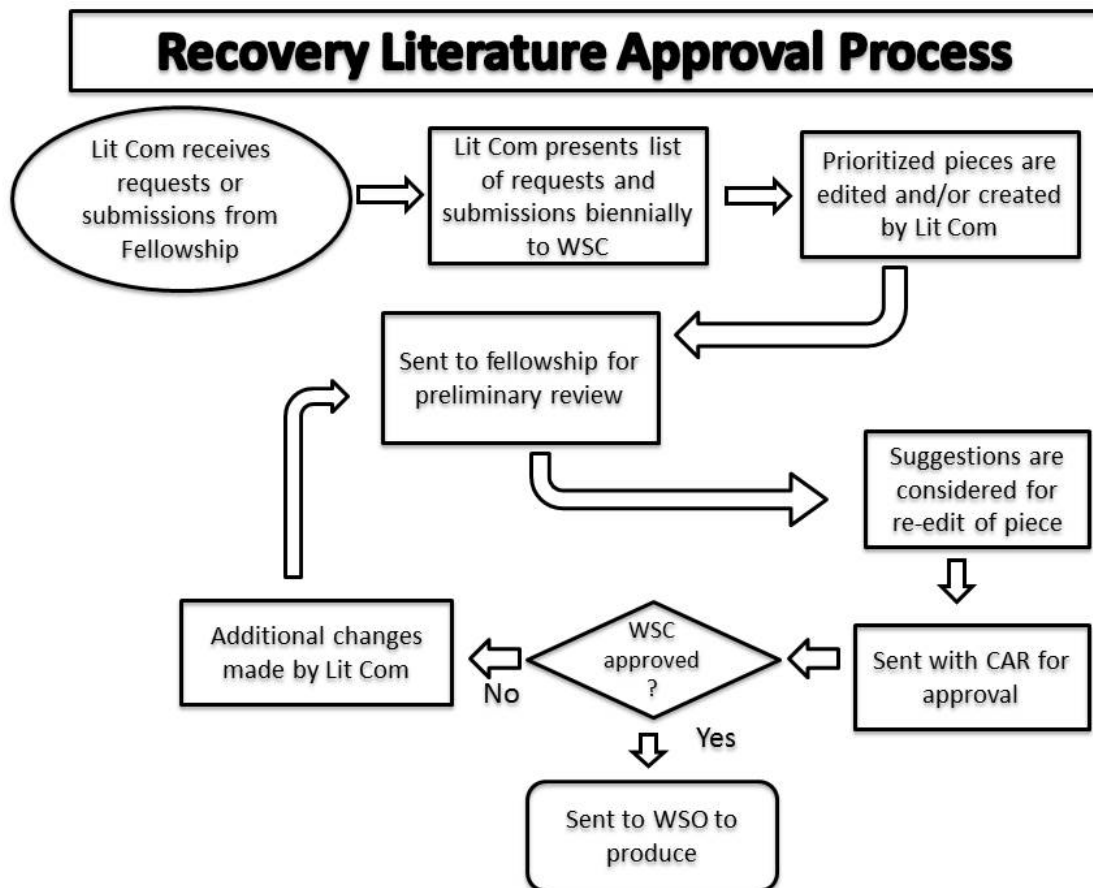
Recovery Literature Approval Process

Lit Com receives requests or submissions from Fellowship

Lit Com presents list of requests and submissions biennially to WSC

Prioritized pieces are edited and/or created by Lit Com

Sent to fellowship for preliminary review

Suggestions are considered for re-edit of piece

Sent with CAR for approval

WSC approved ?

No

Additional changes made by Lit Com

Yes

Sent to WSO to produce